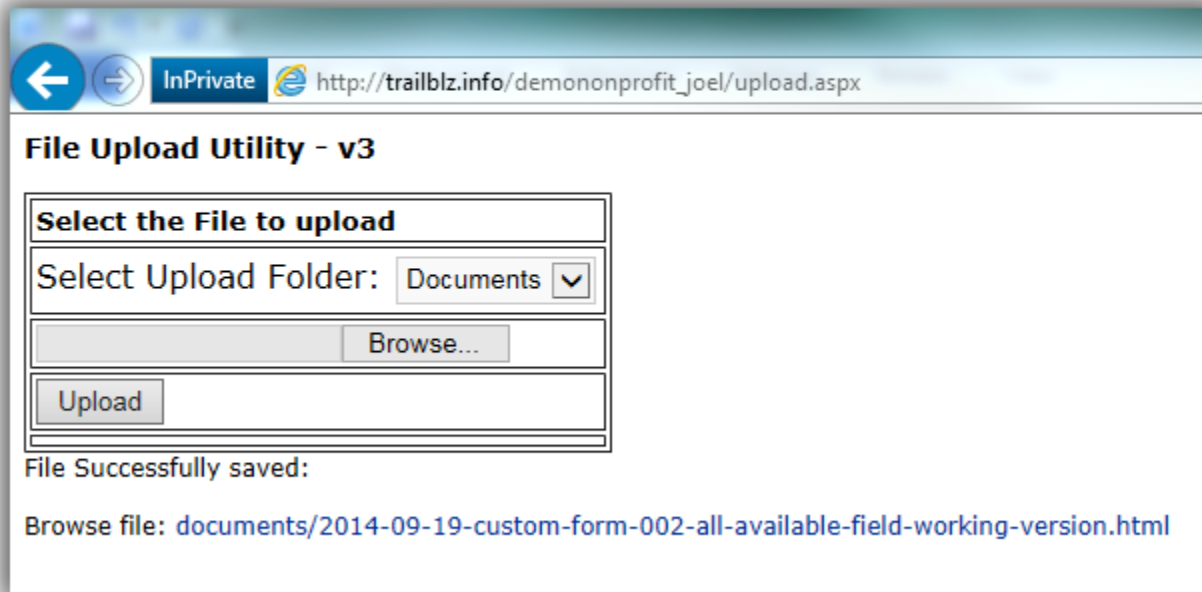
InPrivate http://trailblz.info/demononprofit_joel/upload.aspx

File Upload Utility - v3

| Select the File to upload |
|---|
| Select Upload Folder: Documents |
| Browse... |
| Upload |

File Successfully saved:

Browse file: documents/2014-09-19-custom-form-002-all-available-field-working-version.html